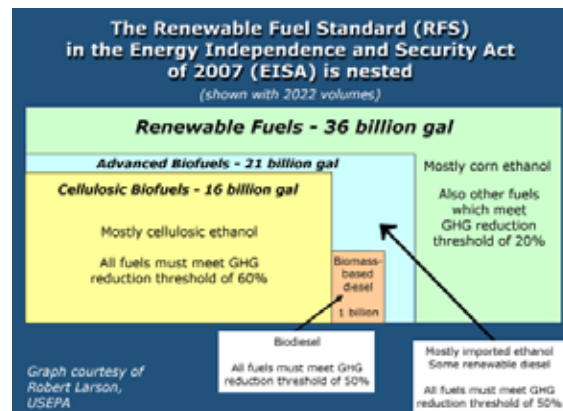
The Renewable Fuel Standard (RFS) in the Energy Independence and Security Act of 2007 (EISA) is nested

(shown with 2022 volumes)

Renewable Fuels - 36 billion gal

Advanced Biofuels - 21 billion gal

Cellulosic Biofuels - 16 billion gal

Mostly cellulosic ethanol

All fuels must meet GHG reduction threshold of 60%

Biomass-based diesel

1 billion

Mostly corn ethanol

Also other fuels which meet GHG reduction threshold of 20%

Biodiesel

All fuels must meet GHG reduction threshold of 50%

Mostly imported ethanol
Some renewable diesel

All fuels must meet GHG reduction threshold of 50%

Graph courtesy of Robert Larson, USEPA